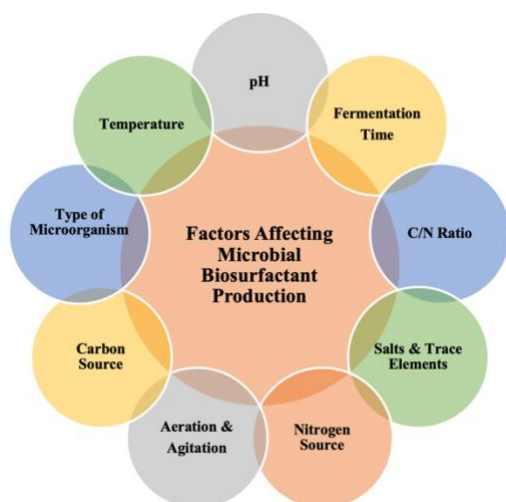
Factors Affecting Microbial Biosurfactant Production

pH

Fermentation Time

C/N Ratio

Salts & Trace Elements

Nitrogen Source

Aeration & Agitation

Carbon Source

Type of Microorganism

Temperature